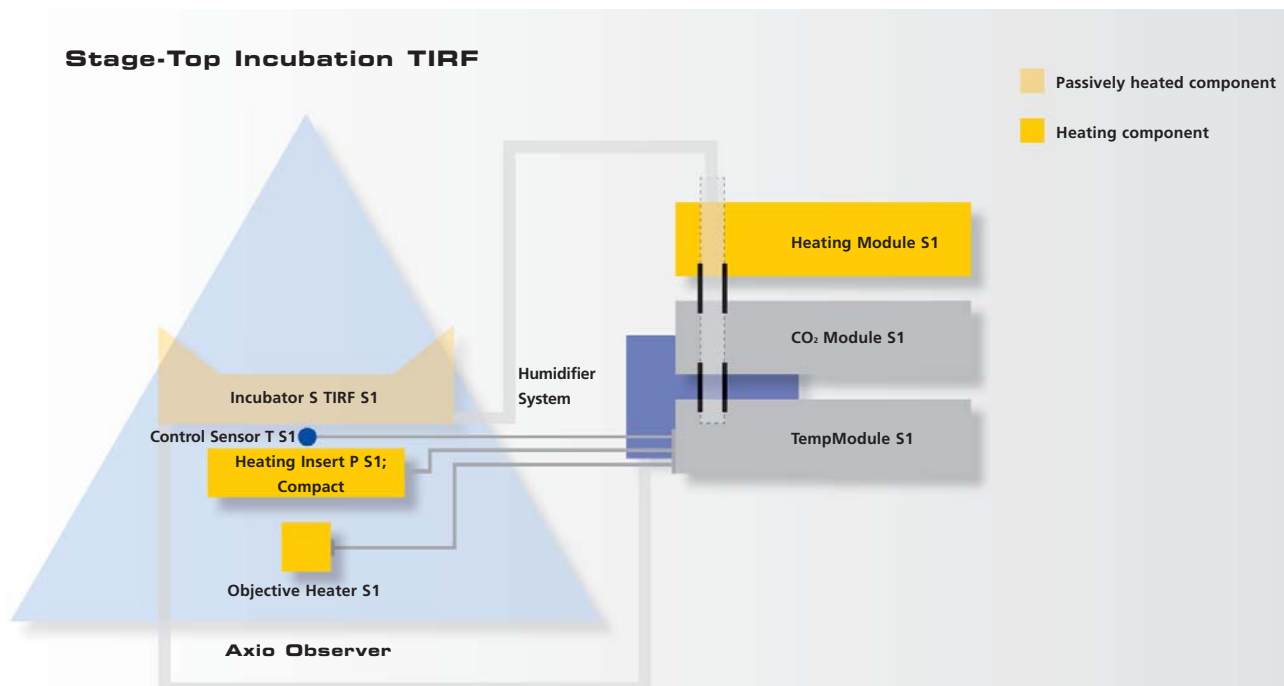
Stage-Top Incubation TIRF

Passively heated component

Heating component

Heating Module S1

$CO_2$ Module S1

Humidifier System

Incubator S TIRF S1

Control Sensor T S1

TempModule S1

Heating Insert P S1; Compact

Objective Heater S1

Axio Observer